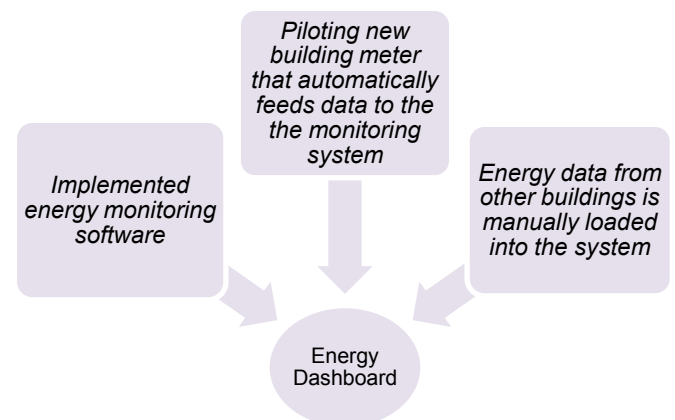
Implemented energy monitoring software

Piloting new building meter that automatically feeds data to the the monitoring system

Energy data from other buildings is manually loaded into the system

Energy Dashboard